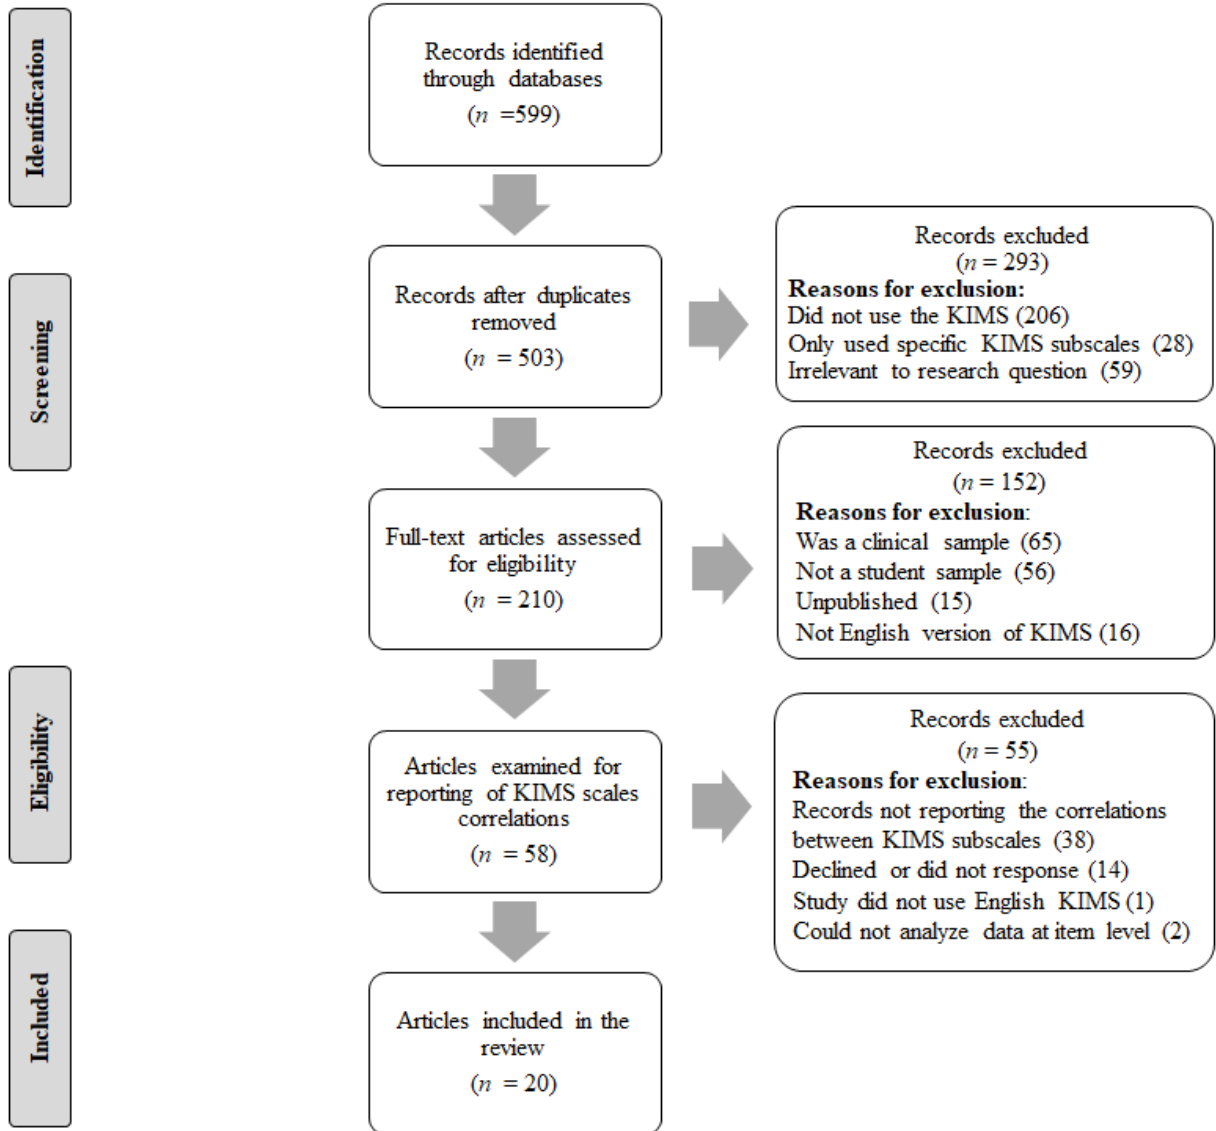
Identification

Records identified through databases
($n$ =599)

Screening

Records after duplicates removed
($n$ = 503)

Records excluded
($n$ = 293)
**Reasons for exclusion:**
Did not use the KIMS (206)
Only used specific KIMS subscales (28)
Irrelevant to research question (59)

Full-text articles assessed for eligibility
($n$ = 210)

Records excluded
($n$ = 152)
**Reasons for exclusion**:
Was a clinical sample (65)
Not a student sample (56)
Unpublished (15)
Not English version of KIMS (16)

Eligibility

Articles examined for reporting of KIMS scales correlations
($n$ = 58)

Records excluded
($n$ = 55)
**Reasons for exclusion**:
Records not reporting the correlations between KIMS subscales (38)
Declined or did not response (14)
Study did not use English KIMS (1)
Could not analyze data at item level (2)

Included

Articles included in the review
($n$ = 20)